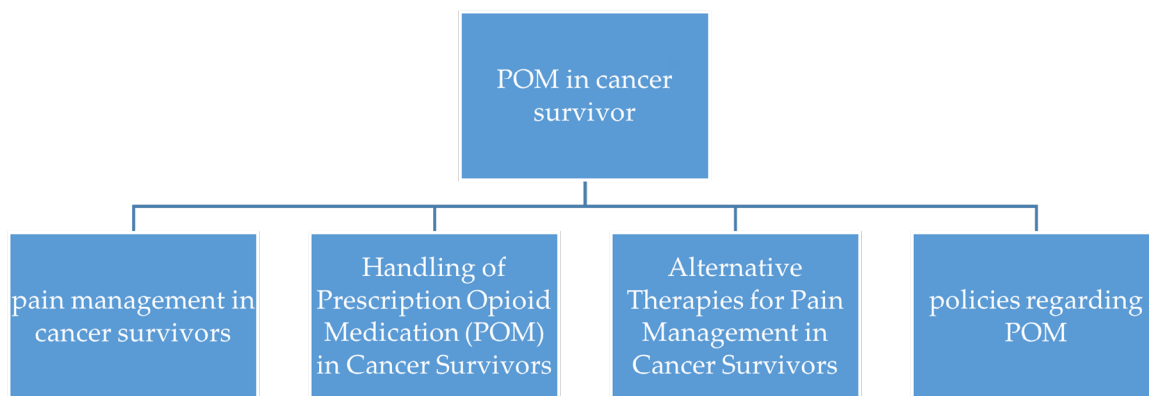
POM in cancer survivor

pain management in cancer survivors

Handling of Prescription Opioid Medication (POM) in Cancer Survivors

Alternative Therapies for Pain Management in Cancer Survivors

policies regarding POM